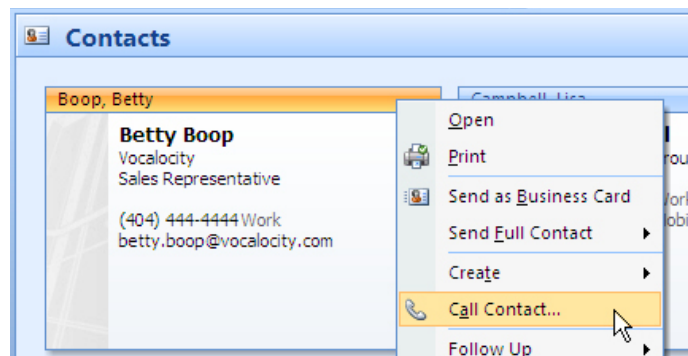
Contacts

Boop, Betty

Betty Boop
Vocalocity
Sales Representative

(404) 444-4444 Work
betty.boop@vocalocity.com

Campbell, Lisa

l
rou

Work
obi

Open
Print
Send as Business Card
Send Full Contact
Create
Call Contact...
Follow Up